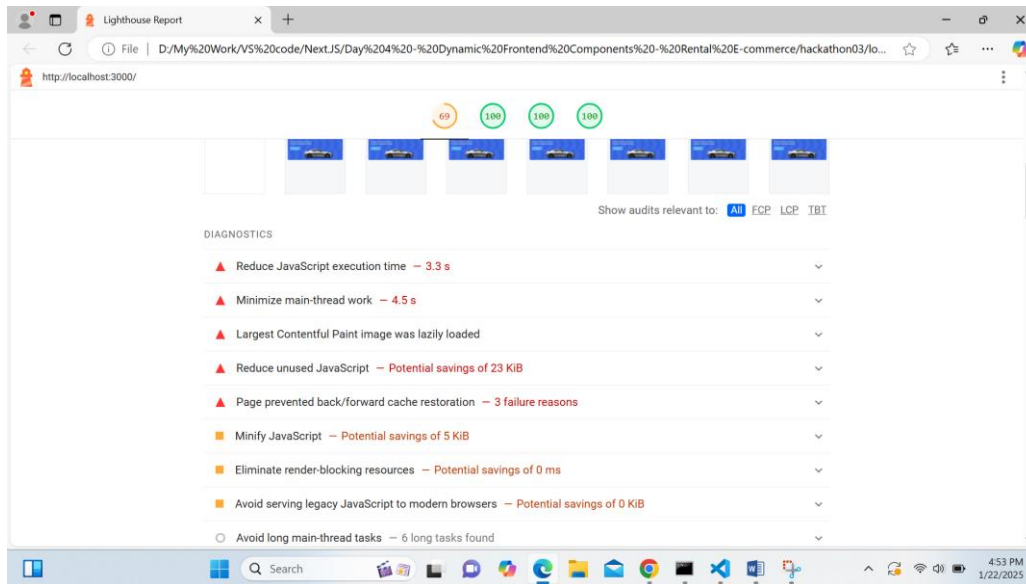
Lighthouse Report

File | D:/My%20Work/VS%20code/Next.JS/Day%204%20-%20Dynamic%20Frontend%20Components%20-%20Rental%20E-commerce/hackathon03/lo...

http://localhost:3000/

69 100 100 100

Show audits relevant to: All FCP LCP TBT

DIAGNOSTICS

Reduce JavaScript execution time — 3.3 s

Minimize main-thread work — 4.5 s

Largest Contentful Paint image was lazily loaded

Reduce unused JavaScript — Potential savings of 23 KiB

Page prevented back/forward cache restoration — 3 failure reasons

Minify JavaScript — Potential savings of 5 KiB

Eliminate render-blocking resources — Potential savings of 0 ms

Avoid serving legacy JavaScript to modern browsers — Potential savings of 0 KiB

Avoid long main-thread tasks — 6 long tasks found

Search

4:53 PM
1/22/2025